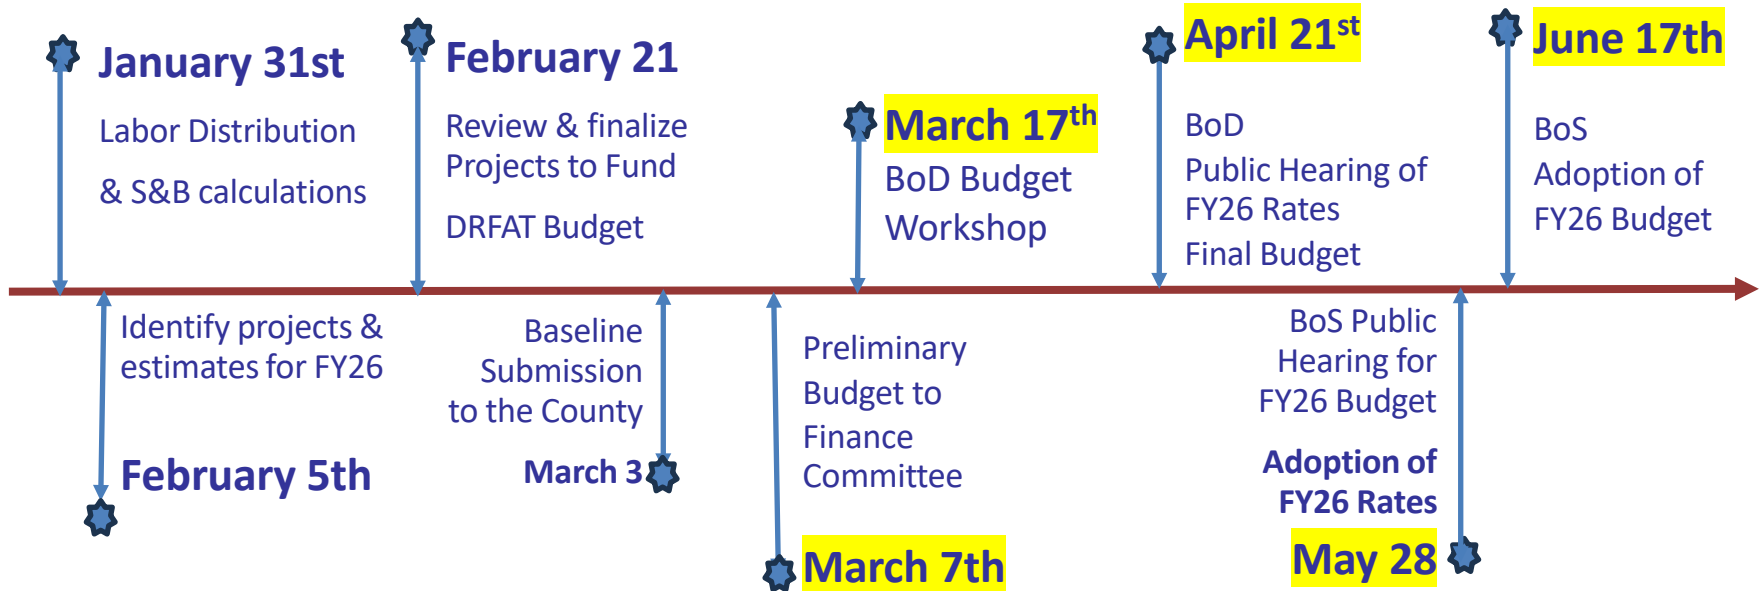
January 31st

Labor Distribution

& S&B calculations

February 21

Review & finalize Projects to Fund

DRFAT Budget

March 17$^{th}$

BoD Budget Workshop

April 21$^{st}$

BoD

Public Hearing of FY26 Rates

Final Budget

June 17th

BoS

Adoption of FY26 Budget

Identify projects & estimates for FY26

February 5th

Baseline Submission to the County

March 3

Preliminary Budget to Finance Committee

March 7th

BoS Public Hearing for FY26 Budget

Adoption of FY26 Rates

May 28